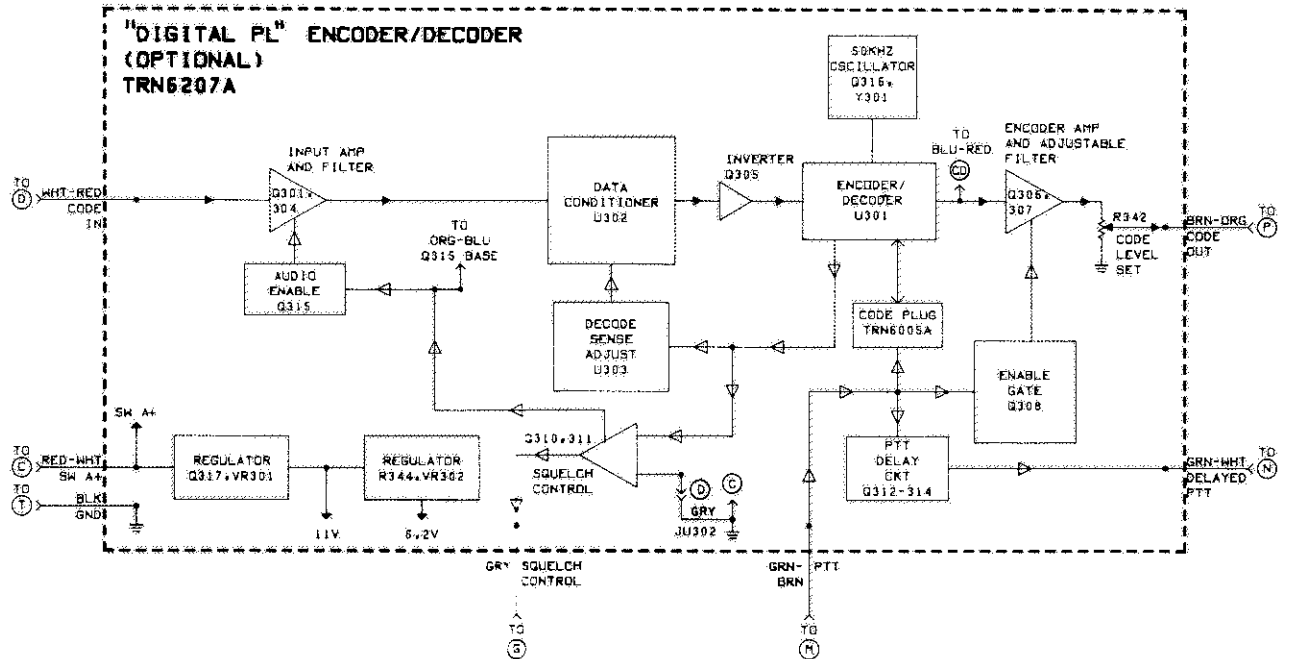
"DIGITAL PL" ENCODER/DECODER
(OPTIONAL)
TRN6207A

59KHZ OSCILLATOR Q316, Y301

INPUT AMP AND FILTER

Q301, 304

TO D

WHT-RED CODE IN

DATA CONDITIONER U302

INVERTER Q305

ENCODER/ DECODER U301

TO BLU-RED CD

ENCODER AMP AND ADJUSTABLE FILTER

Q306, 307

R342

CODE LEVEL SET

BRN-ORG CODE OUT

TO P

TO ORG-BLU Q315 BASE

AUDIO ENABLE Q315

DECODE SENSE ADJUST U303

CODE PLUG TRN6005A

ENABLE GATE Q308

SW A+

TO C

RED-WHT SW A+

REGULATOR Q317, VR301

REGULATOR R344, VR302

Q310, 311

SQUELCH CONTROL

D

C

GRY

JU302

PTT DELAY CKT Q312-314

GRN-WHT DELAYED PTT

TO N

TO T

BLK GND

11V

5.2V

GRY SQUELCH CONTROL

TO G

GRN-BRN PTT

TO M